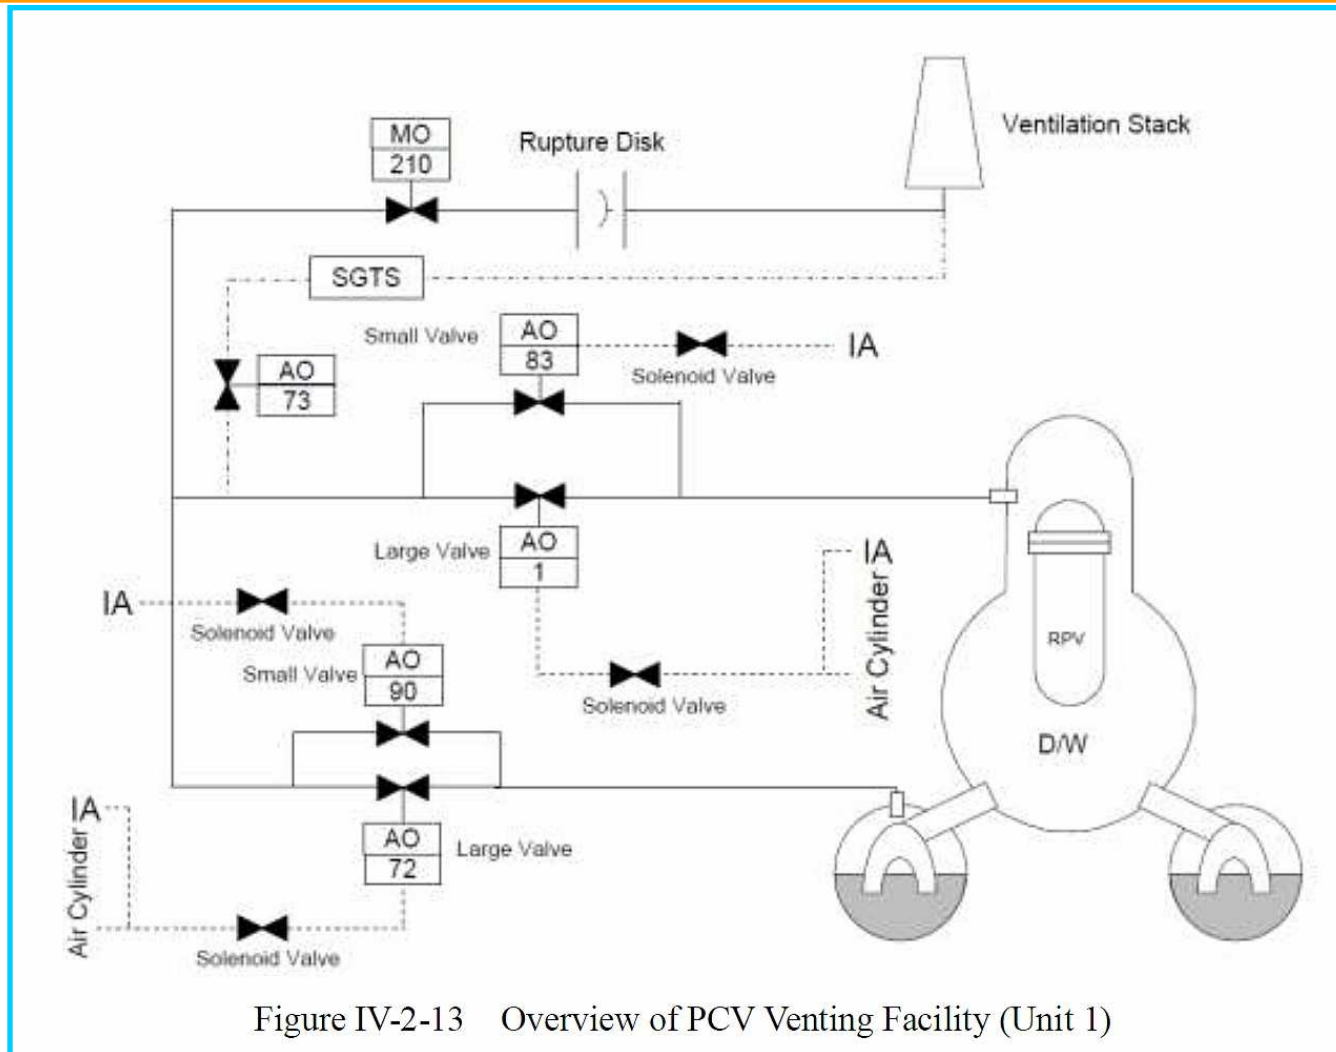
MO
210

Rupture Disk

Ventilation Stack

SGTS

Small Valve

AO
83

IA

Solenoid Valve

AO
73

Large Valve

AO
1

IA

Air Cylinder

IA

Solenoid Valve

Small Valve

AO
90

RPV

Solenoid Valve

D/W

IA

Air Cylinder

AO
72

Large Valve

Solenoid Valve

Figure IV-2-13 Overview of PCV Venting Facility (Unit 1)